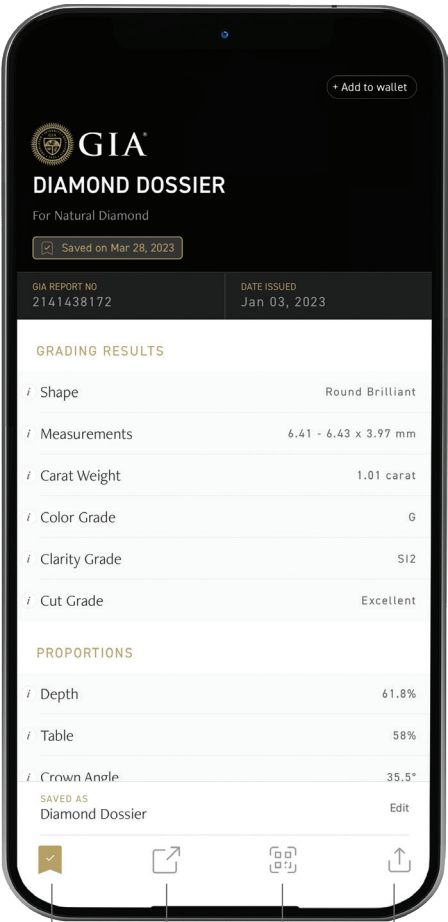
+ Add to wallet

GIA®

DIAMOND DOSSIER

For Natural Diamond

Saved on Mar 28, 2023

GIA REPORT NO
2141438172

DATE ISSUED
Jan 03, 2023

GRADING RESULTS

| | |
|---|---|
| *i* Shape | Round Brilliant |
| *i* Measurements | 6.41 - 6.43 x 3.97 mm |
| *i* Carat Weight | 1.01 carat |
| *i* Color Grade | G |
| *i* Clarity Grade | SI2 |
| *i* Cut Grade | Excellent |

PROPORTIONS

| | |
|---|---|
| *i* Depth | 61.8% |
| *i* Table | 58% |
| *i* Crown Angle | 35.5° |

SAVED AS
Diamond Dossier

Edit